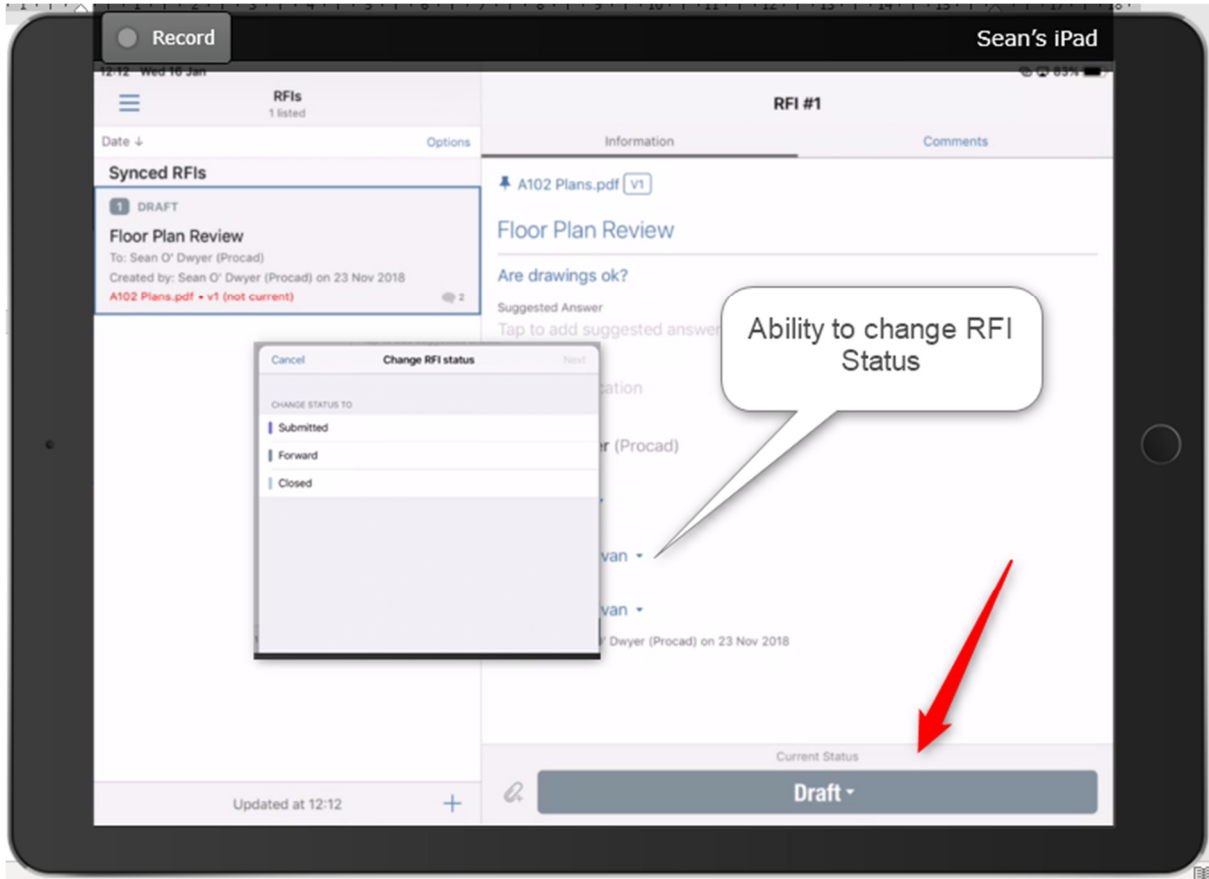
Record

Sean's iPad

12:12 Wed 16 Jan

83%

RFIs
1 listed

Date ↓

Options

Synced RFIs

1 DRAFT

Floor Plan Review

To: Sean O' Dwyer (Procad)

Created by: Sean O' Dwyer (Procad) on 23 Nov 2018

A102 Plans.pdf • v1 (not current)

2

RFI #1

Information

Comments

A102 Plans.pdf V1

Floor Plan Review

Are drawings ok?

Suggested Answer

Tap to add suggested answer

Ability to change RFI Status

Cancel

Change RFI status

Next

CHANGE STATUS TO

Submitted

Forward

Closed

cation

er (Procad)

van

van

Dwyer (Procad) on 23 Nov 2018

Updated at 12:12

+

Current Status

Draft